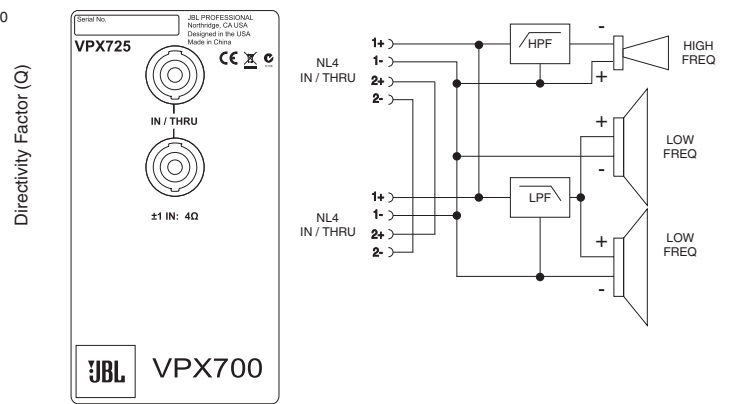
0

Directivity Factor (Q)

Serial No.

JBL PROFESSIONAL
Northridge, CA USA
Designed in the USA
Made in China

VPX725

CE

IN / THRU

±1 IN: 4Ω

JBL

VPX700

NL4
IN / THRU

1+
1-
2+
2-

HPF

-
+

HIGH
FREQ

+
-

LOW
FREQ

NL4
IN / THRU

1+
1-
2+
2-

LPF

+
-

LOW
FREQ